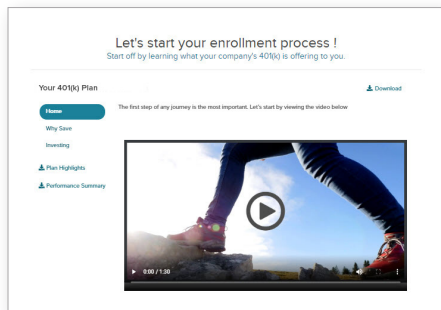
Let's start your enrollment process !

Start off by learning what your company's 401(k) is offering to you.

Your 401(k) Plan

Download

Home

Why Save

Investing

Plan Highlights

Performance Summary

The first step of any journey is the most important. Let's start by viewing the video below

0:00 / 1:30